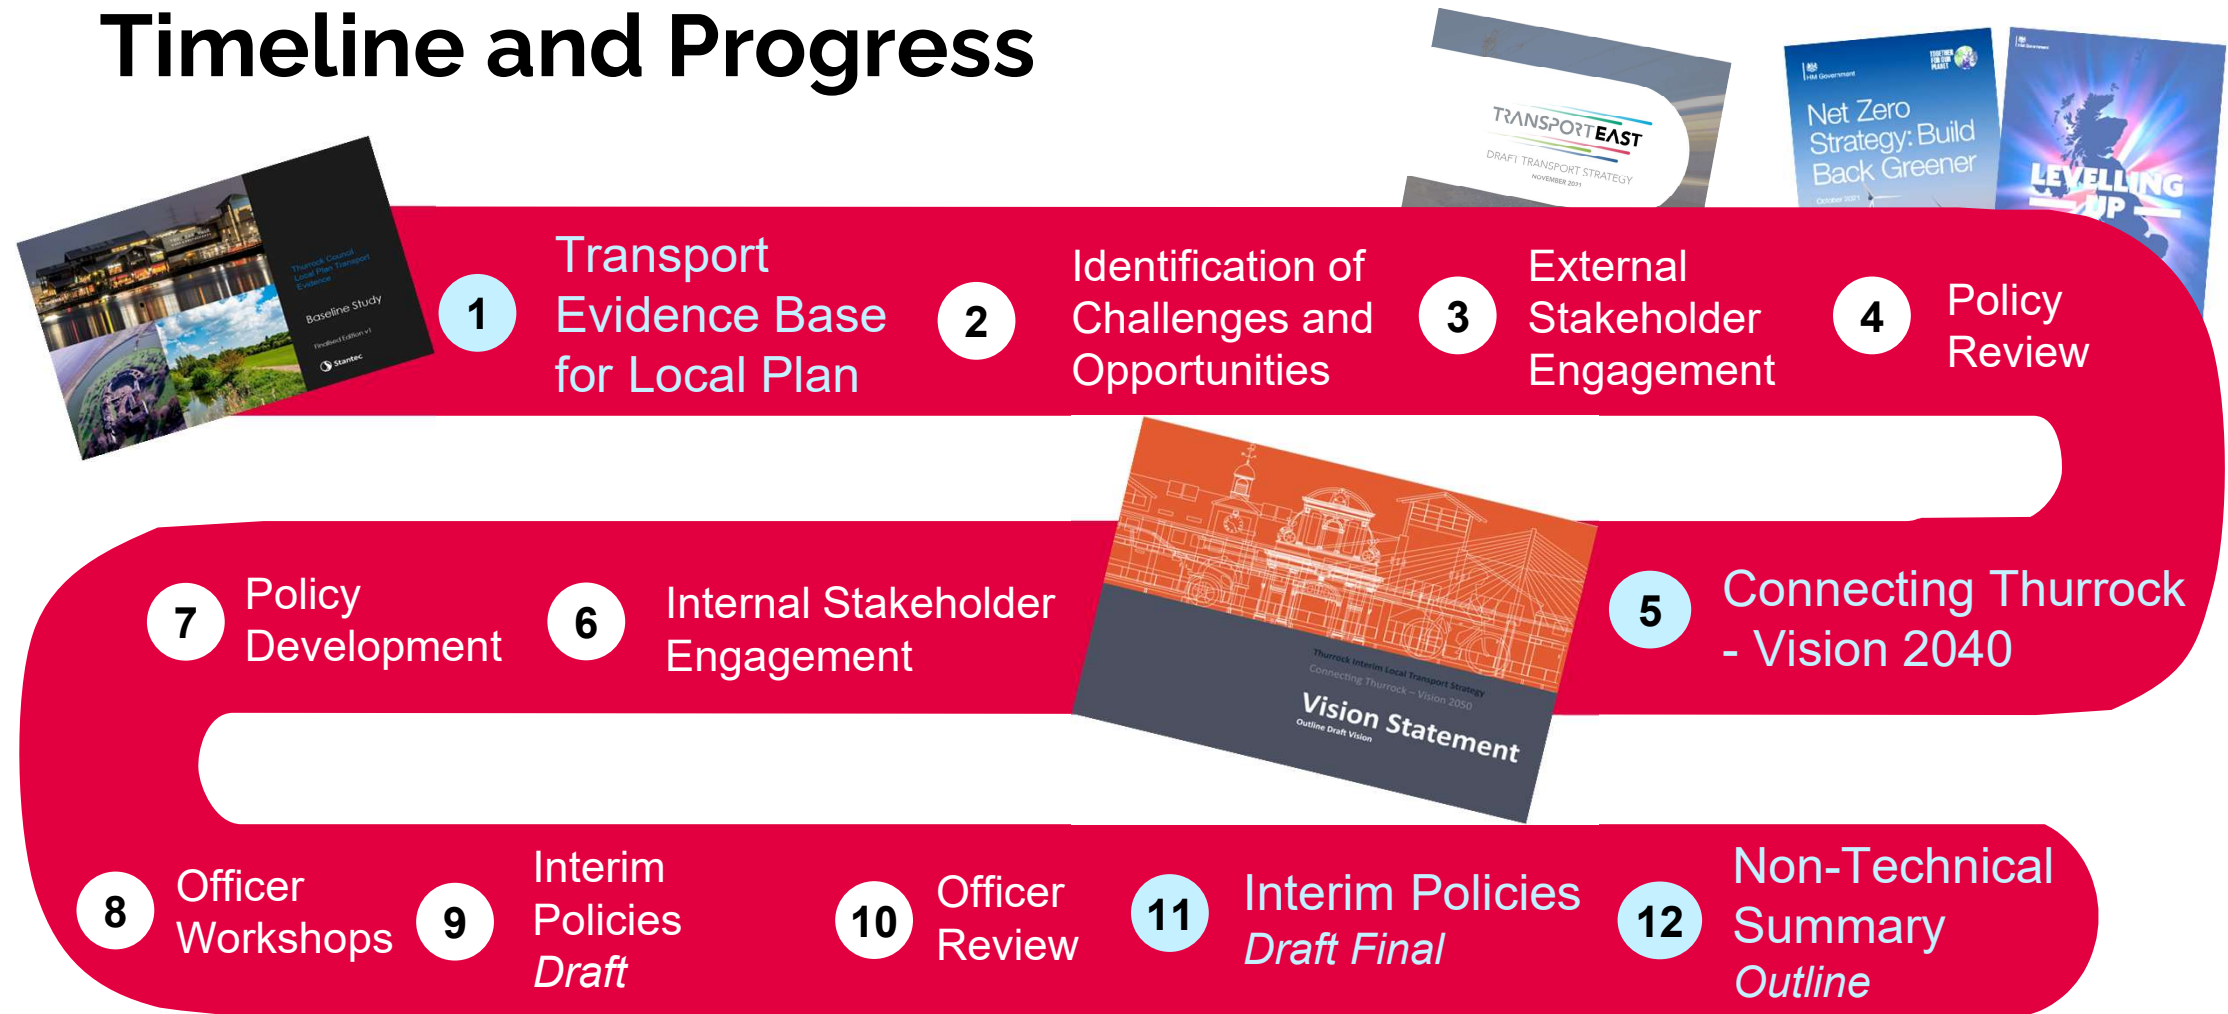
Timeline and Progress

Thurrock Council Local Plan Transport Evidence

Baseline Study

Finalised Edition v1

Stantec

TRANSPORTEAST

DRAFT TRANSPORT STRATEGY

NOVEMBER 2021

HM Government

Net Zero Strategy: Build Back Greener

October 2021

HM Government

LEVELLING UP

1 Transport Evidence Base for Local Plan

2 Identification of Challenges and Opportunities

3 External Stakeholder Engagement

4 Policy Review

5 Connecting Thurrock - Vision 2040

Thurrock Interim Local Transport Strategy

Connecting Thurrock – Vision 2050

Vision Statement

Outline Draft Vision

6 Internal Stakeholder Engagement

7 Policy Development

8 Officer Workshops

9 Interim Policies Draft

10 Officer Review

11 Interim Policies Draft Final

12 Non-Technical Summary Outline